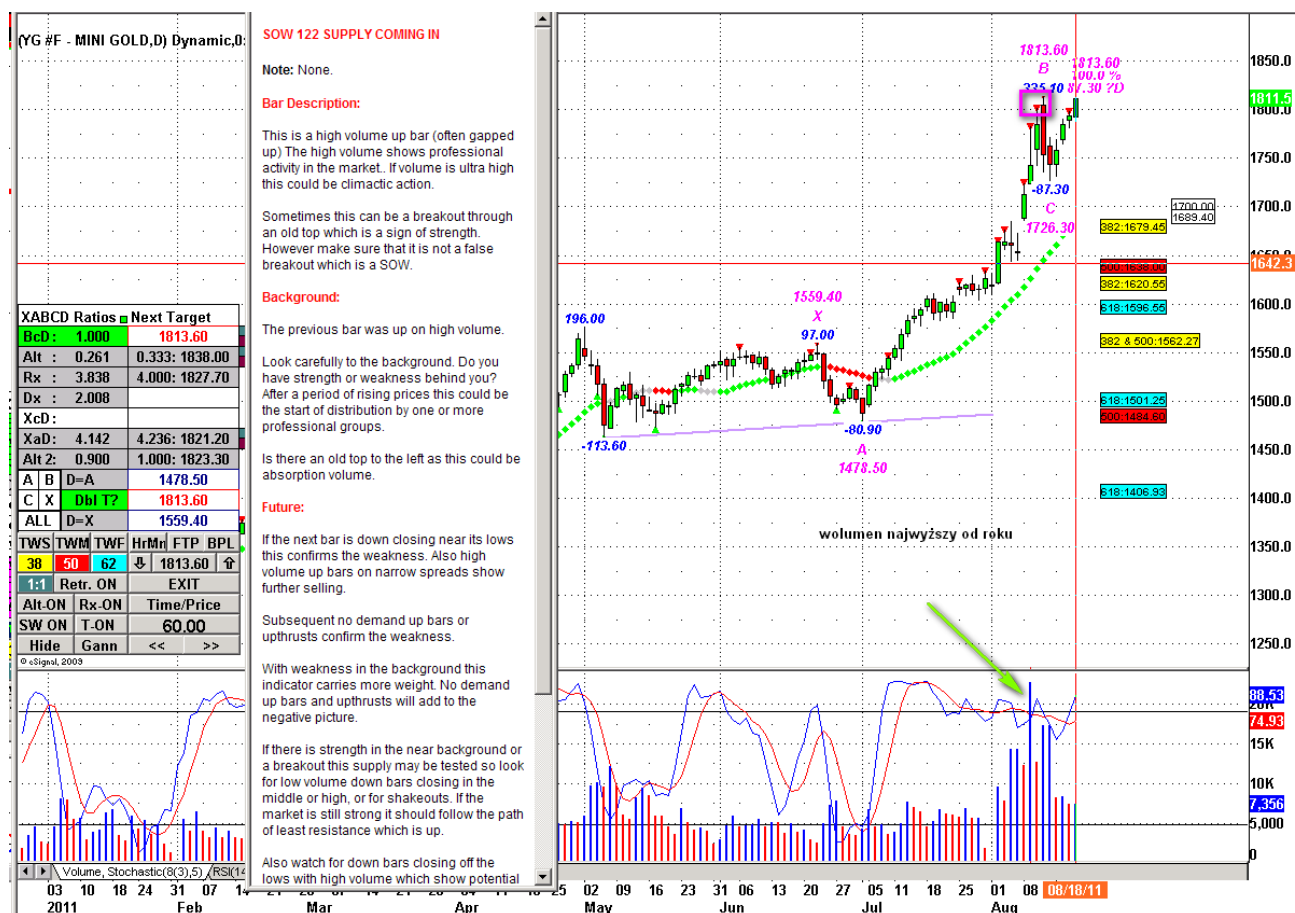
(YG #F - MINI GOLD,D) Dynamic,0:

SOW 122 SUPPLY COMING IN

Note: None.

Bar Description:

This is a high volume up bar (often gapped up) The high volume shows professional activity in the market.. If volume is ultra high this could be climactic action.

Sometimes this can be a breakout through an old top which is a sign of strength. However make sure that it is not a false breakout which is a SOW.

Background:

The previous bar was up on high volume.

Look carefully to the background. Do you have strength or weakness behind you? After a period of rising prices this could be the start of distribution by one or more professional groups.

Is there an old top to the left as this could be absorption volume.

Future:

If the next bar is down closing near its lows this confirms the weakness. Also high volume up bars on narrow spreads show further selling.

Subsequent no demand up bars or upthrusts confirm the weakness.

With weakness in the background this indicator carries more weight. No demand up bars and upthrusts will add to the negative picture.

If there is strength in the near background or a breakout this supply may be tested so look for low volume down bars closing in the middle or high, or for shakeouts. If the market is still strong it should follow the path of least resistance which is up.

Also watch for down bars closing off the lows with high volume which show potential

| XABCD Ratios | Next Target |
|---|---|
| BcD : 1.000 | 1813.60 |
| Alt : 0.261 | 0.333: 1838.00 |
| Rx : 3.838 | 4.000: 1827.70 |
| Dx : 2.008 | |
| XcD : | |
| XaD: 4.142 | 4.236: 1821.20 |
| Alt 2: 0.900 | 1.000: 1823.30 |
| A B D=A | 1478.50 |
| C X Dbl T? | 1813.60 |
| ALL D=X | 1559.40 |

TWS TWM TWF HrMn FTP BPL
38 50 62 1813.60
1:1 Retr. ON EXIT
Alt-ON Rx-ON Time/Price
SW ON T-ON 60.00
Hide Gann << >>
© eSignal, 2009

1813.60
B
1813.60
100.0 %
87.30 ?D
335.10
-87.30
C
1726.30
1559.40
X
97.00
196.00
-113.60
-80.90
A
1478.50
wolumen najwyższy od roku

1850.00
1811.5
1800.00
1750.00
1700.00
1700.00
1689.40
382:1679.45
1650.00
1642.3
500:1638.00
382:1620.55
1600.00
618:1596.55
1550.00
382 & 500:1562.27
1500.00
618:1501.25
500:1484.60
1450.00
1400.00
618:1406.93
1350.00
1300.00
1250.00
88.53
20K
74.93
15K
10K
7.356
5,000
0

Volume, Stochastic(8(3),5) RSI(14

03 10 18 24 31 07 14 21 28 07 14 21 28 04 11 18 25 02 09 16 23 31 06 13 20 27 05 11 18 25 01 08 08/18/11
2011 Feb Mar Apr May Jun Jul Aug